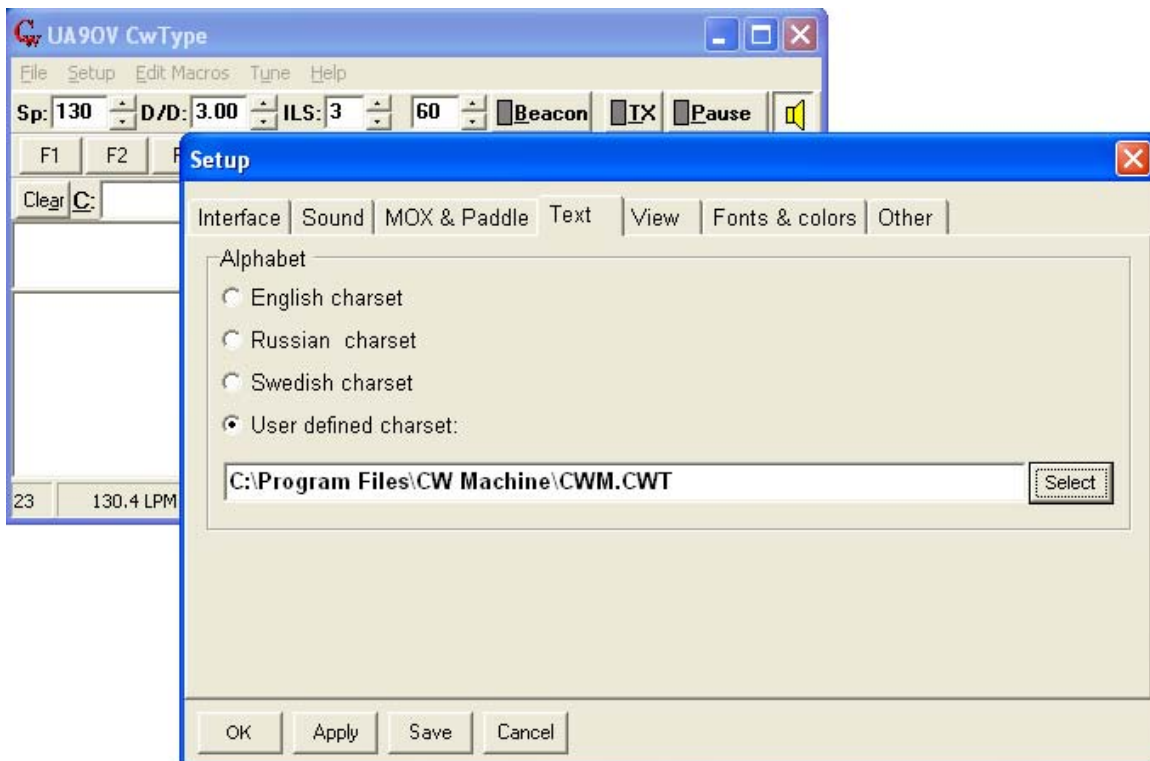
UA9OV CwType

File Setup Edit Macros Tune Help

Sp: 130 D/D: 3.00 ILS: 3 60 Beacon TX Pause

F1 F2 F

Clear C:

23 130.4 LPM

Setup

Interface | Sound | MOX & Paddle | Text | View | Fonts & colors | Other

Alphabet

English charset

Russian charset

Swedish charset

User defined charset:

C:\Program Files\CW Machine\CWM.CWT

Select

OK Apply Save Cancel